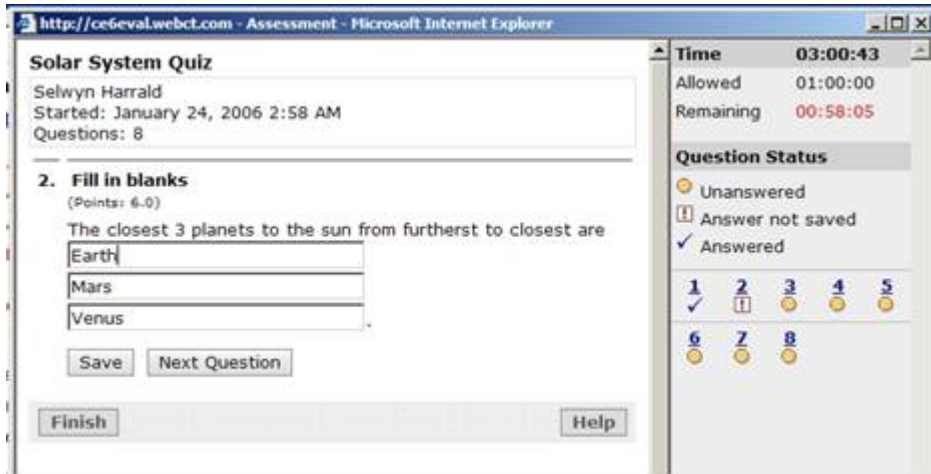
http://ce6eval.webct.com - Assessment - Microsoft Internet Explorer

Solar System Quiz

Selwyn Harrald
Started: January 24, 2006 2:58 AM
Questions: 8

2. Fill in blanks
(Points: 6.0)

The closest 3 planets to the sun from furtherst to closest are
Earth
Mars
Venus.

Save Next Question

Finish Help

| Time | 03:00:43 |
|---|---|
| Allowed | 01:00:00 |
| Remaining | 00:58:05 |

Question Status

Unanswered
Answer not saved
✓ Answered

1 ✓ 2 3 4 5
6 7 8